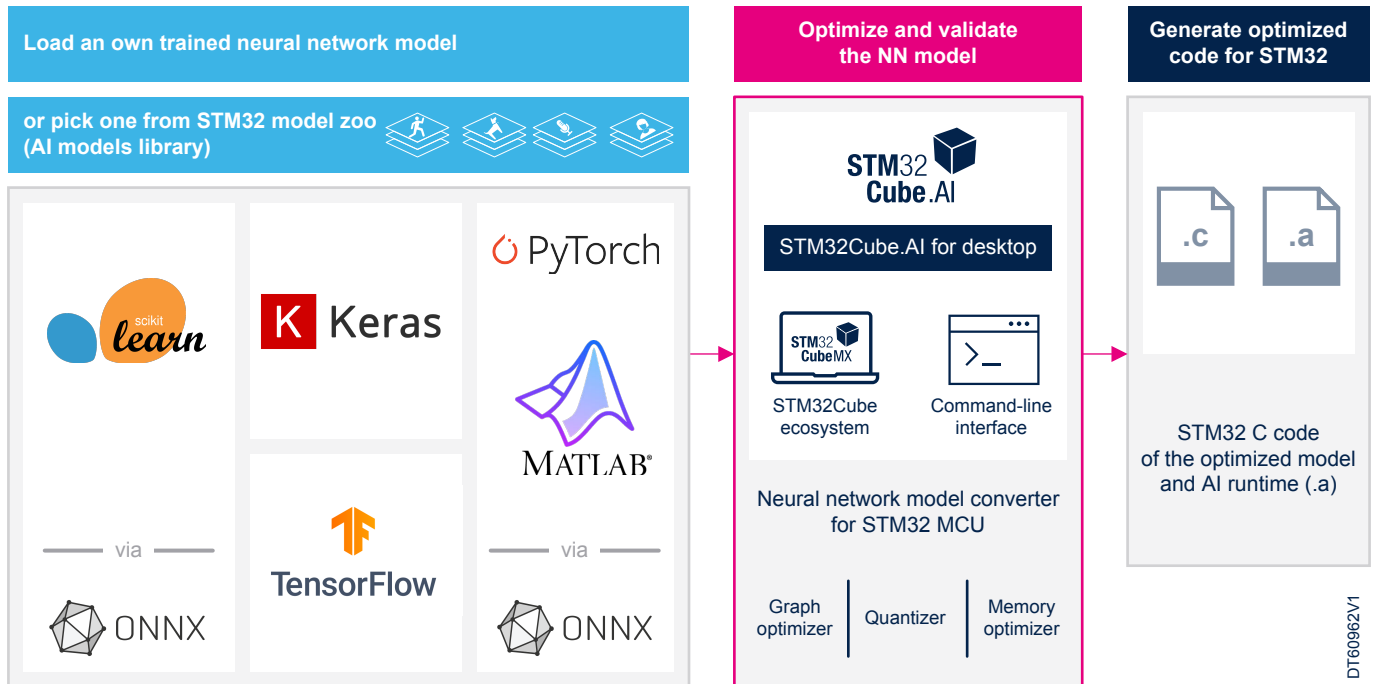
Load an own trained neural network model

or pick one from STM32 model zoo (AI models library)

scikit learn

Keras

PyTorch

MATLAB®

TensorFlow

via

ONNX

via

ONNX

Optimize and validate the NN model

STM32 Cube.AI

STM32Cube.AI for desktop

STM32 CubeMX

STM32Cube ecosystem

Command-line interface

Neural network model converter for STM32 MCU

Graph optimizer

Quantizer

Memory optimizer

Generate optimized code for STM32

.c

.a

STM32 C code of the optimized model and AI runtime (.a)

DT60962V1